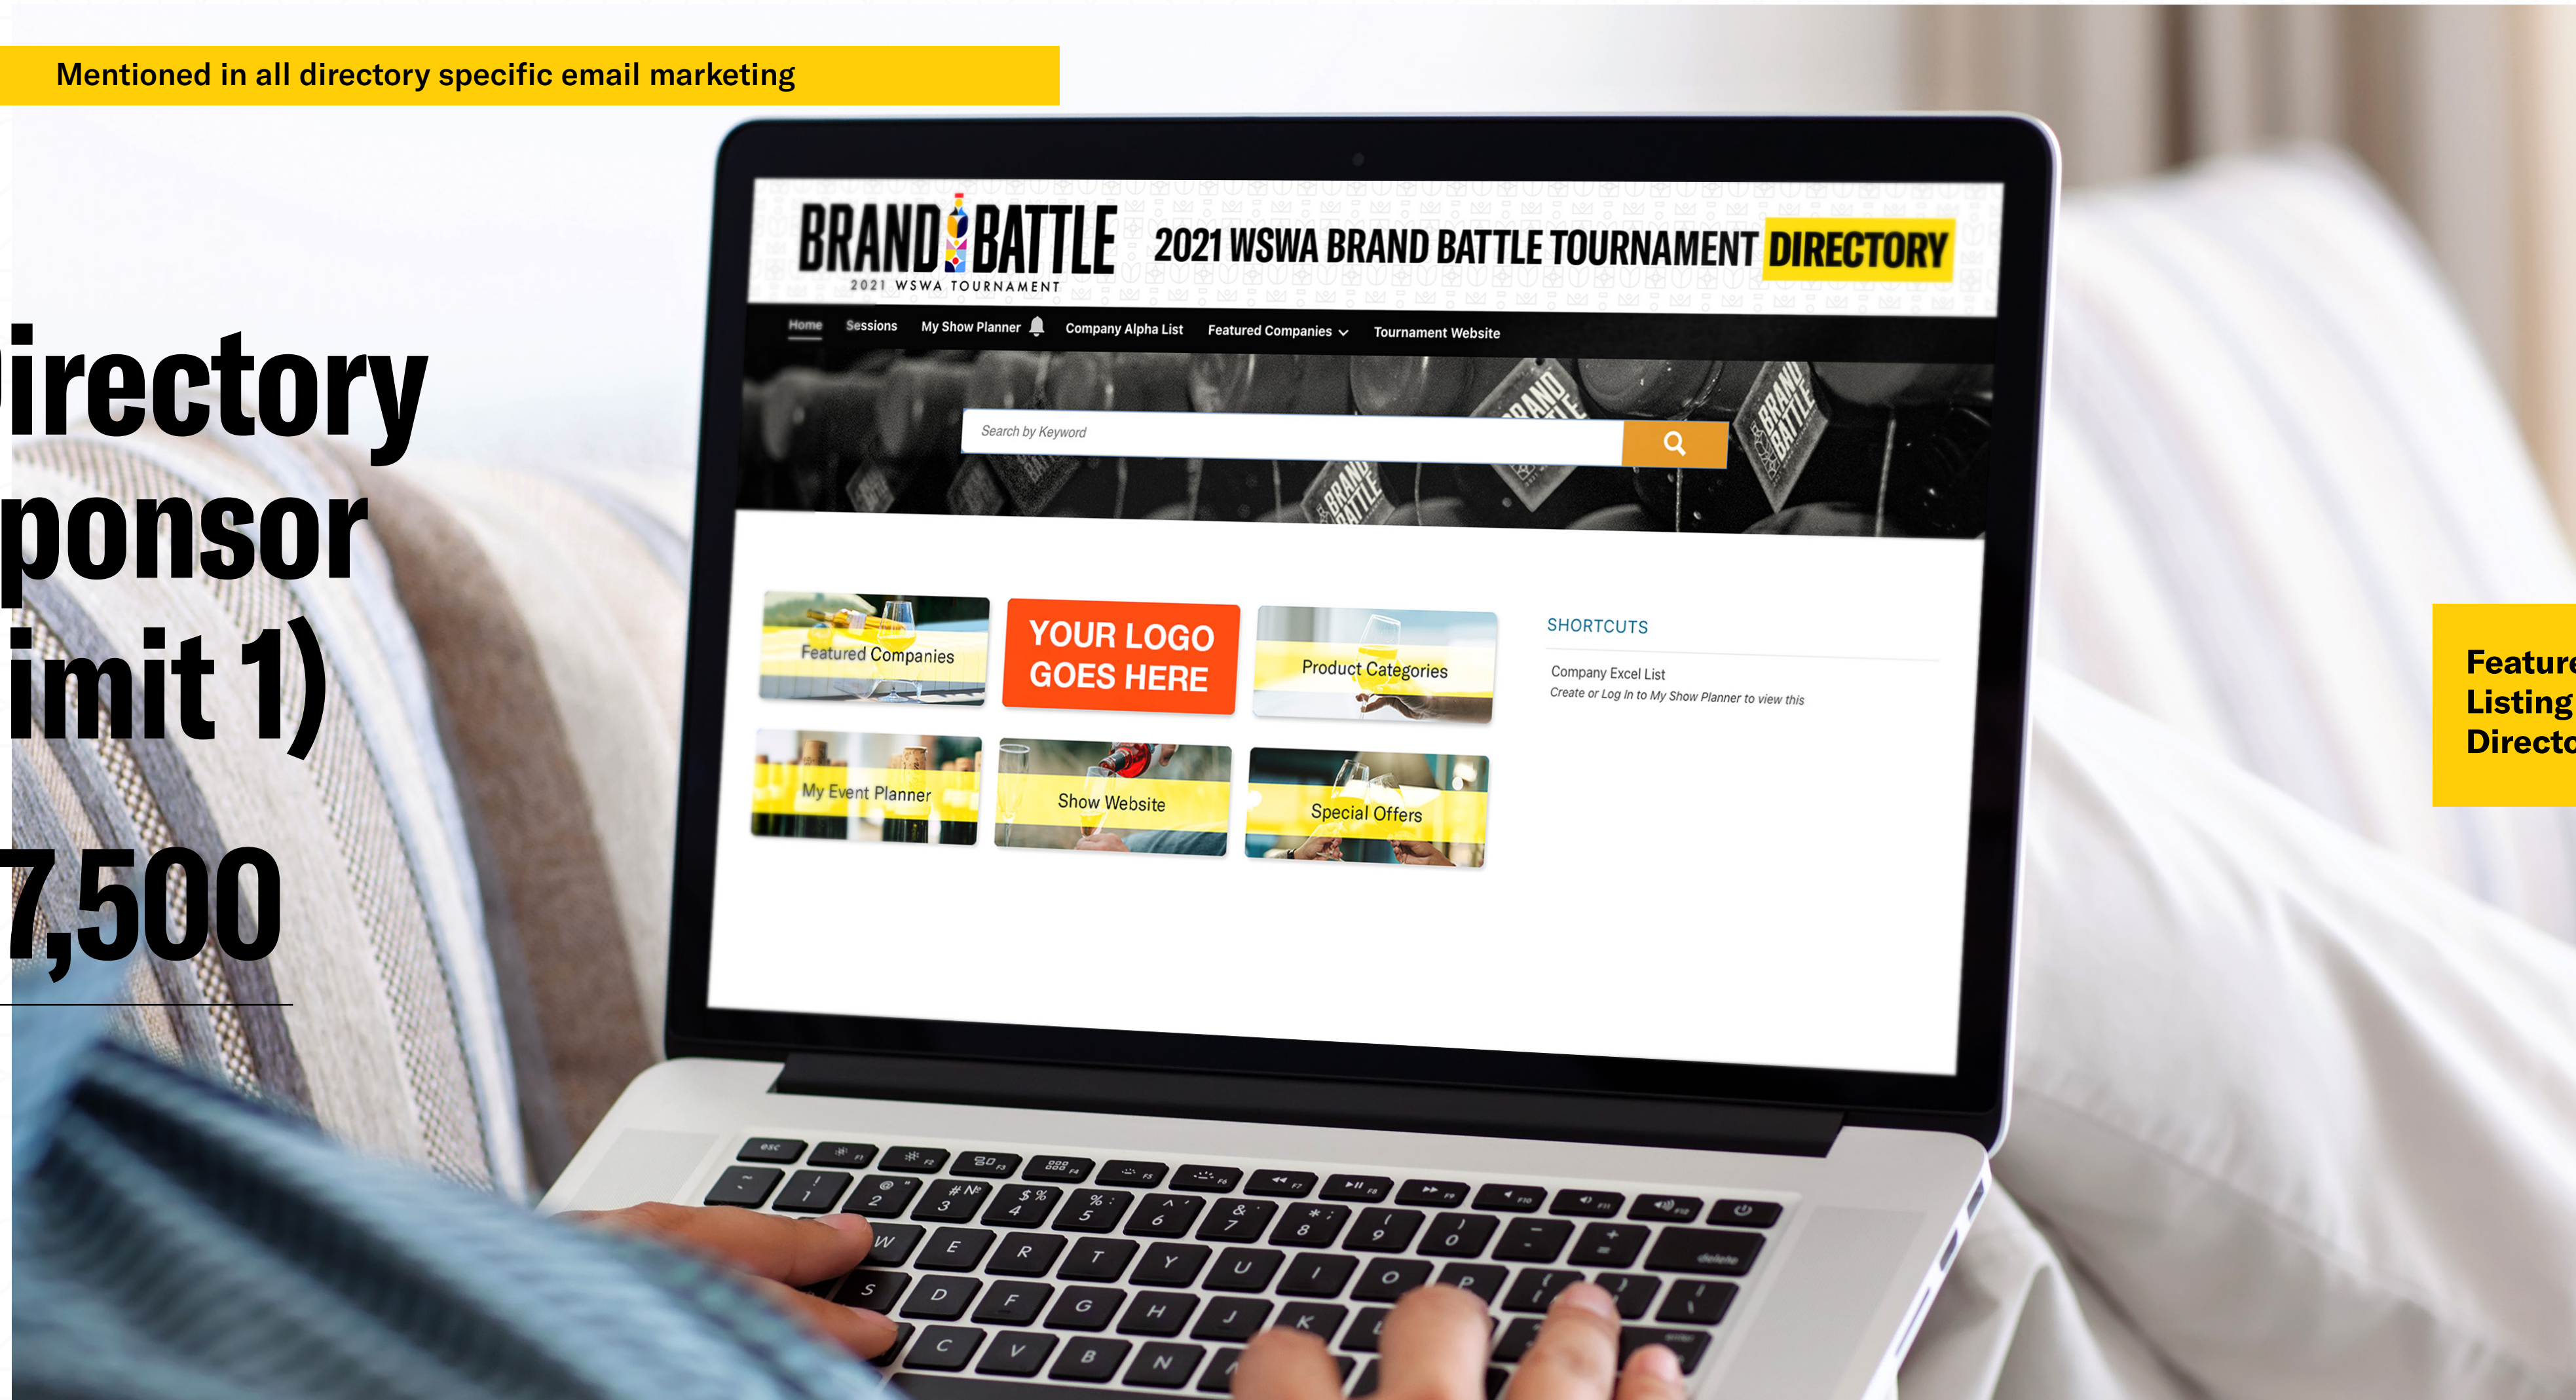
Mentioned in all directory specific email marketing

irectory
ponsor
imit 1)

7,500

BRAND BATTLE
2021 WSWA TOURNAMENT

2021 WSWA BRAND BATTLE TOURNAMENT DIRECTORY

Home Sessions My Show Planner Company Alpha List Featured Companies Tournament Website

Search by Keyword

Featured Companies

YOUR LOGO GOES HERE

Product Categories

My Event Planner

Show Website

Special Offers

SHORTCUTS

Company Excel List
Create or Log In to My Show Planner to view this

Feature
Listing
Directo